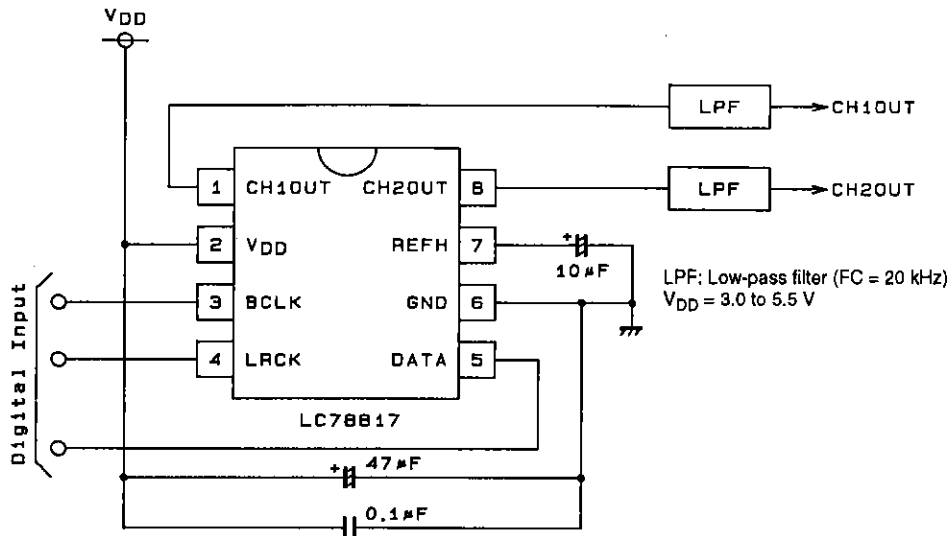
$V_{DD}$

LPF
CH1OUT

1 CH1OUT CH2OUT 8

LPF
CH2OUT

2 $V_{DD}$ REFH 7

+ 10µF

LPF: Low-pass filter (FC = 20 kHz)
$V_{DD}$ = 3.0 to 5.5 V

Digital Input

3 BCLK GND 6

4 LRCK DATA 5

LC78817

+ 47µF

0.1µF